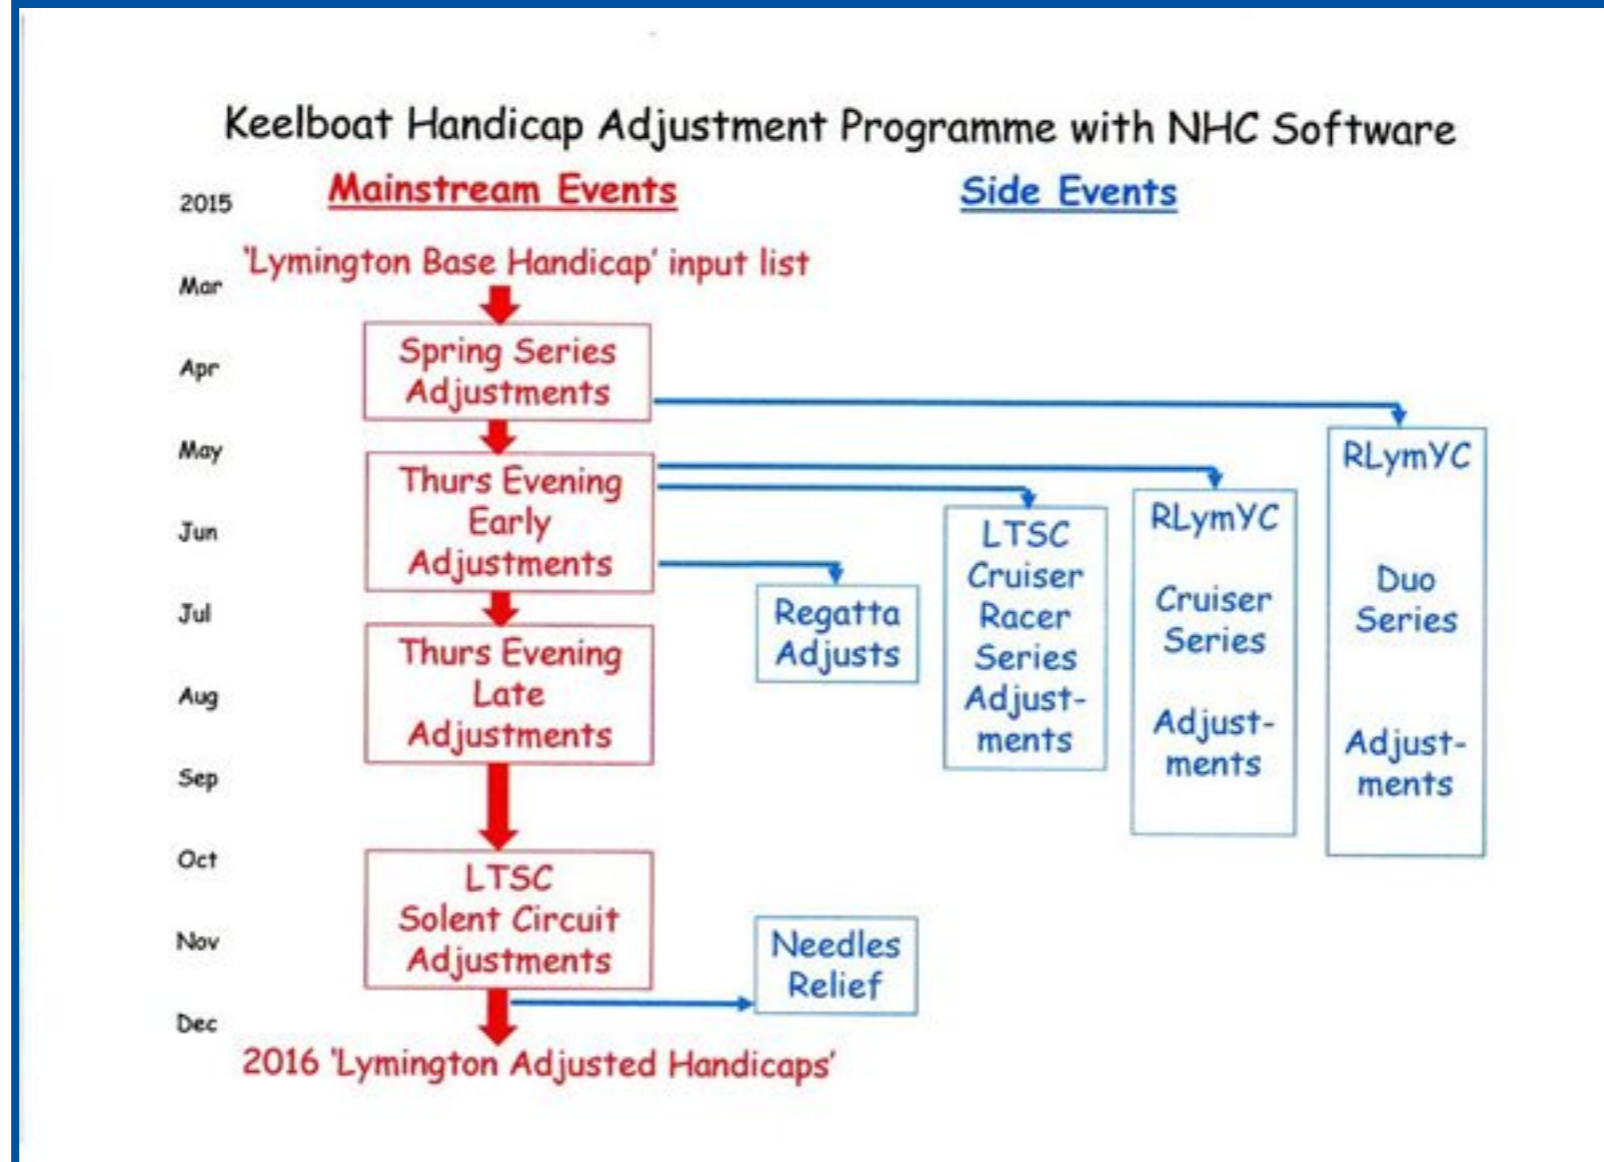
Keelboat Handicap Adjustment Programme with NHC Software

2015

Mainstream Events

Side Events

Mar

'Lymington Base Handicap' input list

Apr

Spring Series Adjustments

May

Thurs Evening Early Adjustments

Jun

Jul

Thurs Evening Late Adjustments

Aug

Sep

Regatta Adjusts

LTSC Cruiser Racer Series Adjustments

RLymYC Cruiser Series Adjustments

RLymYC Duo Series Adjustments

Oct

LTSC Solent Circuit Adjustments

Nov

Needles Relief

Dec

2016 'Lymington Adjusted Handicaps'